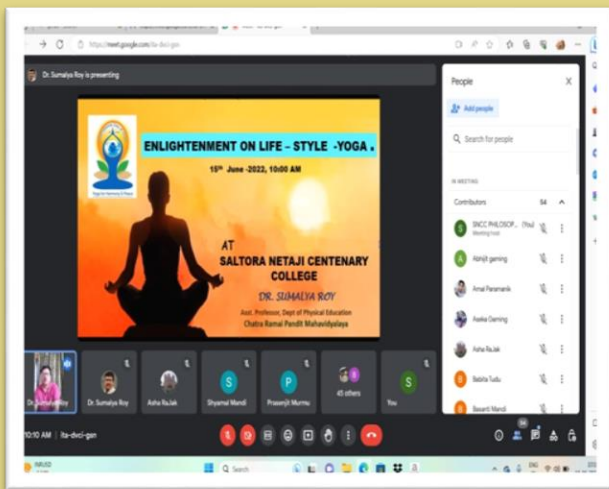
https://meet.google.com/ita-dvci-gen

Dr. Sumalya Roy is presenting

ENLIGHTENMENT ON LIFE – STYLE -YOGA .

15th June -2022, 10:00 AM

AT
SALTORA NETAJI CENTENARY COLLEGE

DR. SUMALYA ROY
Asst. Professor, Dept of Physical Education
Chatra Ramai Pandit Mahavidyalaya

Dr. Sumalya Roy
Dr. Sumalya Roy
Asha Ruidas
Shyamal Mandi
Prasenjit Murmu
45 others
You

10:10 AM | ita-dvci-gen

People
Add people
Search for people
IN MEETING
Contributors 54
SNCC PHILOSOP... (You)
Meeting host
Abhijit gaming
Amal Paramanik
Asoke Gaming
Asha Ruidas
Bablia Tudu
Basanti Mandi

Search